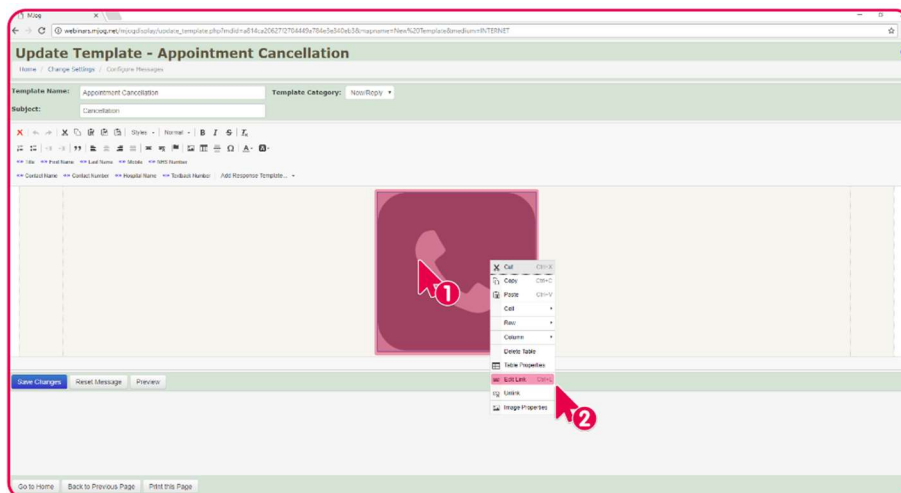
MJog

webinars.mjog.net/mjog/display/update_template.php?mdid=a814ca2062712704449a784e5a540eb3&mapname=New%20Template&medium=INTERNET

Update Template - Appointment Cancellation

Home / Change Settings / Configure Messages

Template Name: Appointment Cancellation

Template Category: NowReply

Subject: Cancellation

Styles Normal

<< Title << First Name << Last Name << Mobile << NHS Number

<< Contact Name << Contact Number << Hospital Name << Textback Number Add Response Template...

Cut Ctrl+X
Copy Ctrl+C
Paste Ctrl+V
Cell
Row
Column
Delete Table
Table Properties
Edit Link Ctrl+L
Unlink
Image Properties

1

2

Save Changes Reset Message Preview

Go to Home Back to Previous Page Print this Page